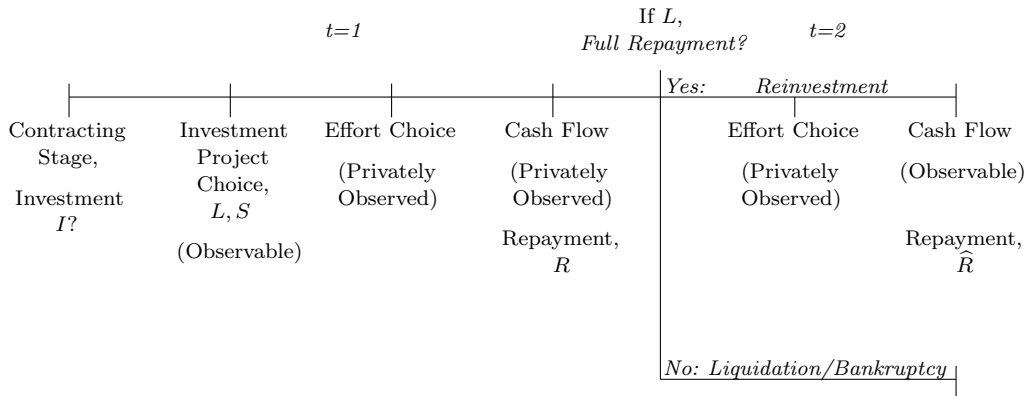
t=1

If $L$,
Full Repayment?

t=2

Yes: Reinvestment

Contracting Stage,

Investment $I$?

Investment Project Choice, $L, S$

(Observable)

Effort Choice

(Privately Observed)

Cash Flow

(Privately Observed)

Repayment, $R$

Effort Choice

(Privately Observed)

Cash Flow

(Observable)

Repayment, $\widehat{R}$

No: Liquidation/Bankruptcy